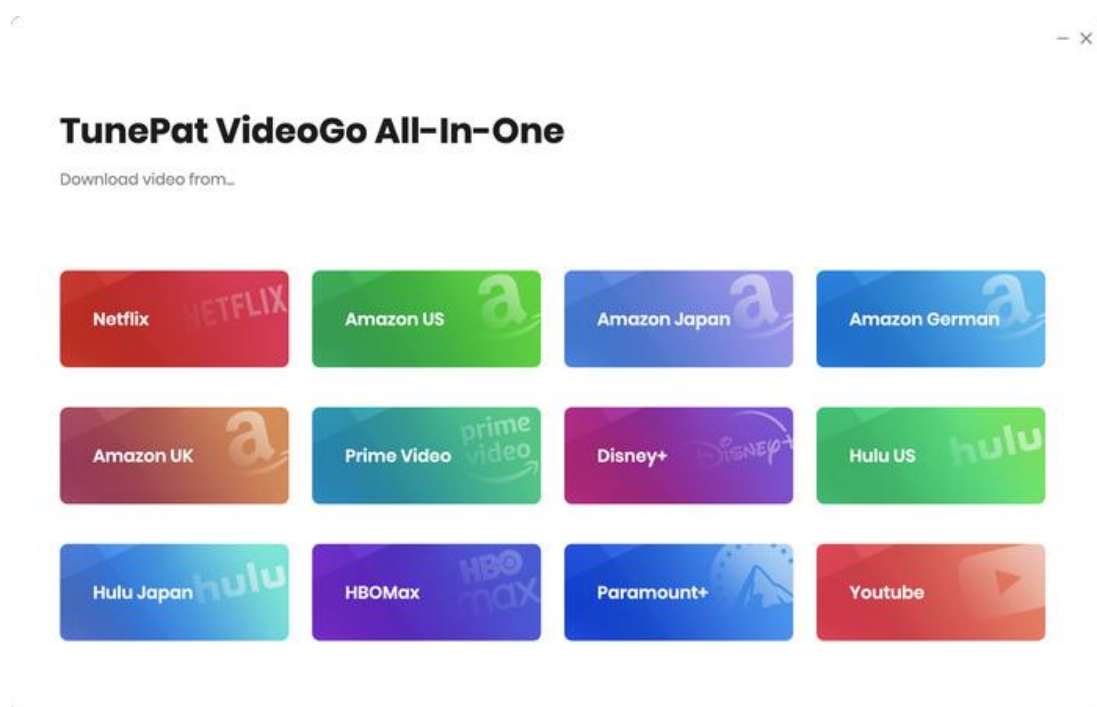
− ×

TunePat VideoGo All-In-One

Download video from...

Netflix NETFLIX

Amazon US

Amazon Japan

Amazon German

Amazon UK

Prime Video prime video

Disney+ Disney+

Hulu US hulu

Hulu Japan hulu

HBOMax HBO max

Paramount+

Youtube